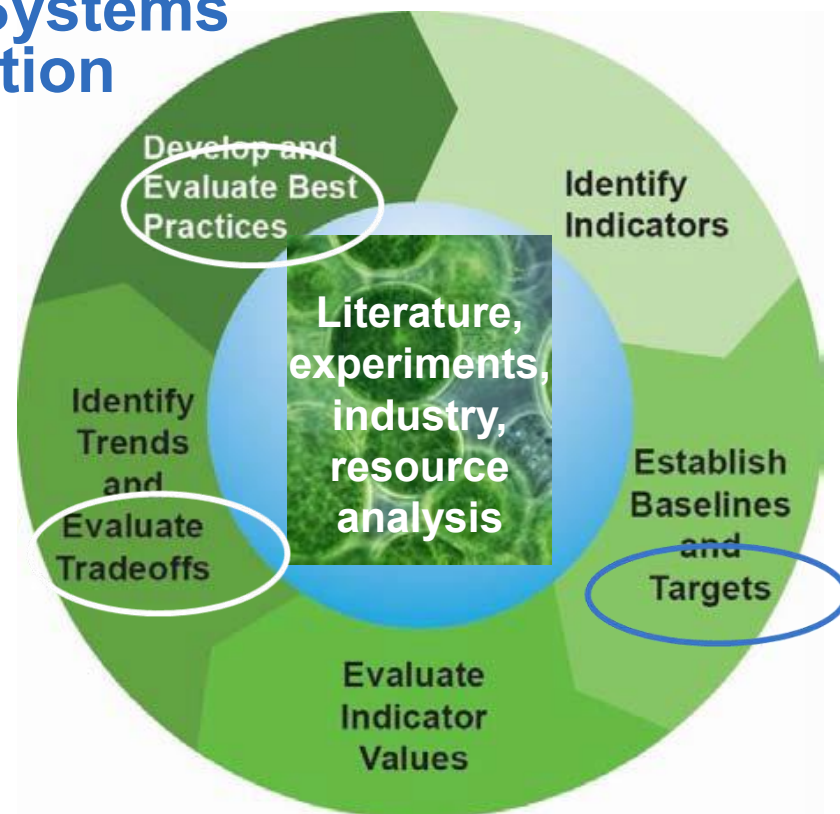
ystems
tion

Develop and Evaluate Best Practices

Identify Indicators

Literature, experiments, industry, resource analysis

Identify Trends and Evaluate Tradeoffs

Establish Baselines and Targets

Evaluate Indicator Values